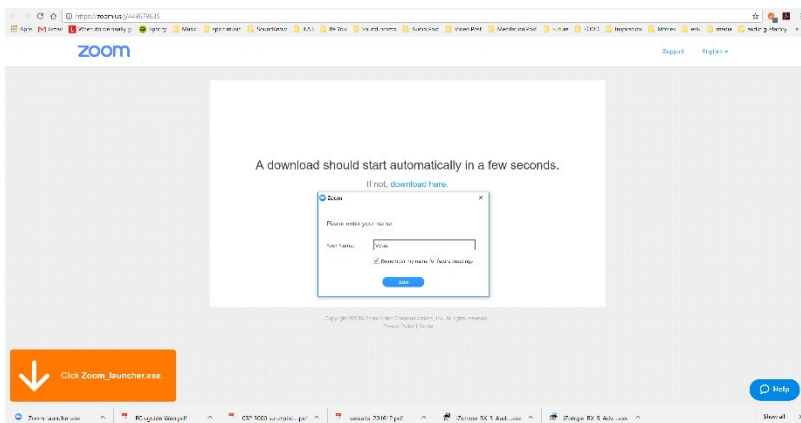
https://zoom.us/j/44467863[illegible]

Apps Gmail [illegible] Spotify Music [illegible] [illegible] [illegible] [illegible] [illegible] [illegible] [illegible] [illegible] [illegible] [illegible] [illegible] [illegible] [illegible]

zoom

Support English ▾

A download should start automatically in a few seconds.

If not, download here.

Zoom

Please enter your name.

Your Name: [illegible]

Remember my name for future meetings

Join

Copyright ©2018 Zoom Video Communications, Inc. All rights reserved.
Privacy Policy | Terms

Click Zoom_launcher.exe.

Help

Zoom_launcher.exe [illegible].pdf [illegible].pdf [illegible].pdf iZotope RX 7 Aud....exe iZotope RX 5 Aud....exe

Show all